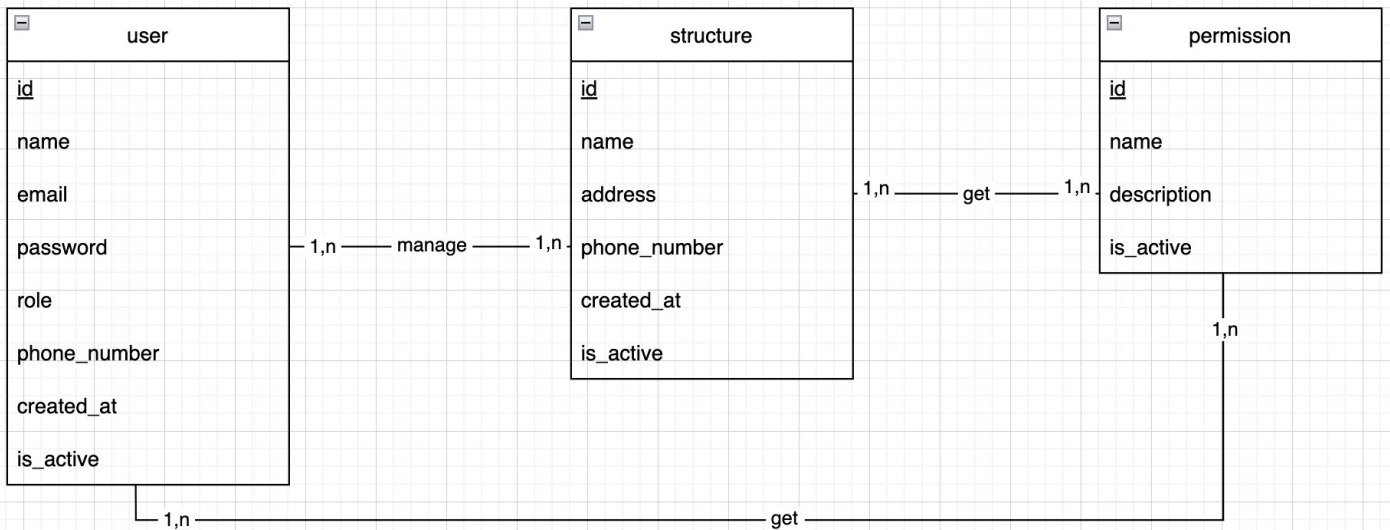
user

id

name

email

password

role

phone_number

created_at

is_active

1,n manage 1,n

structure

id

name

address

phone_number

created_at

is_active

1,n get 1,n

permission

id

name

description

is_active

1,n

1,n get